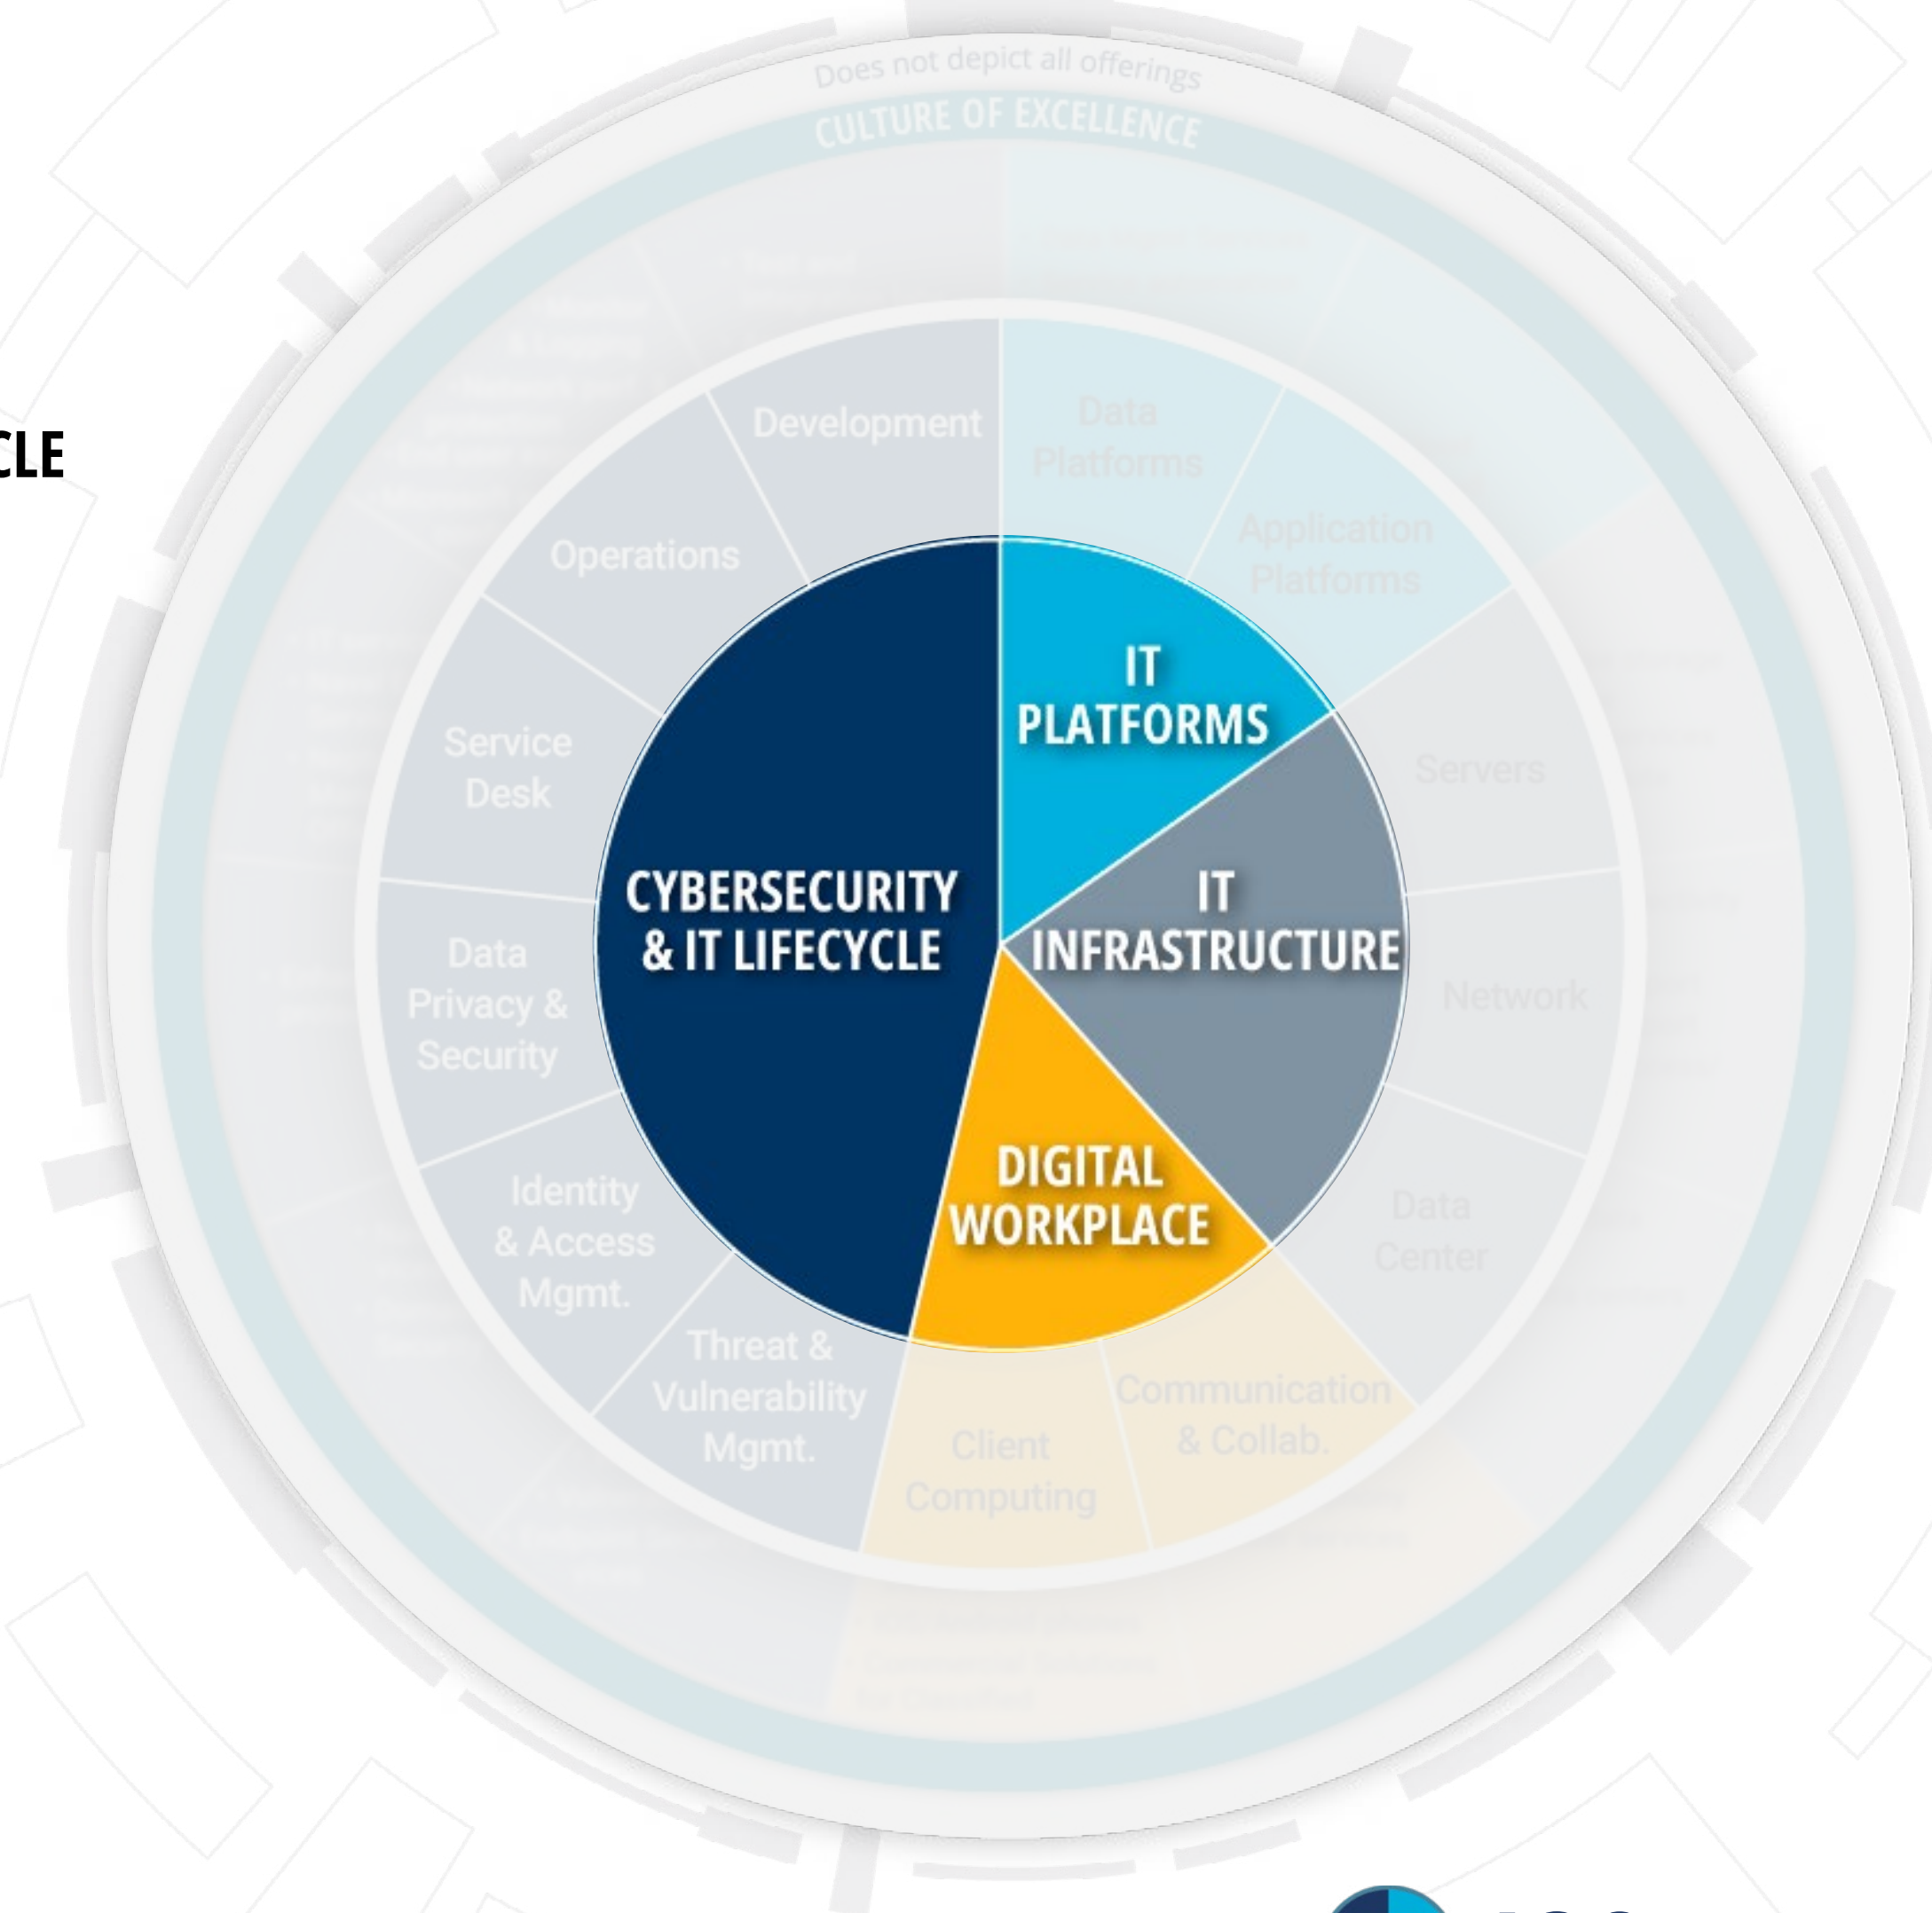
Does not depict all offerings
CULTURE OF EXCELLENCE

CLE

Development
Data Platforms
Application Platforms
Operations
Service Desk
Data Privacy & Security
Identity & Access Mgmt.
Threat & Vulnerability Mgmt.
Client Computing
Communication & Collab.
Data Center
Network
Servers

IT PLATFORMS
CYBERSECURITY & IT LIFECYCLE
IT INFRASTRUCTURE
DIGITAL WORKPLACE